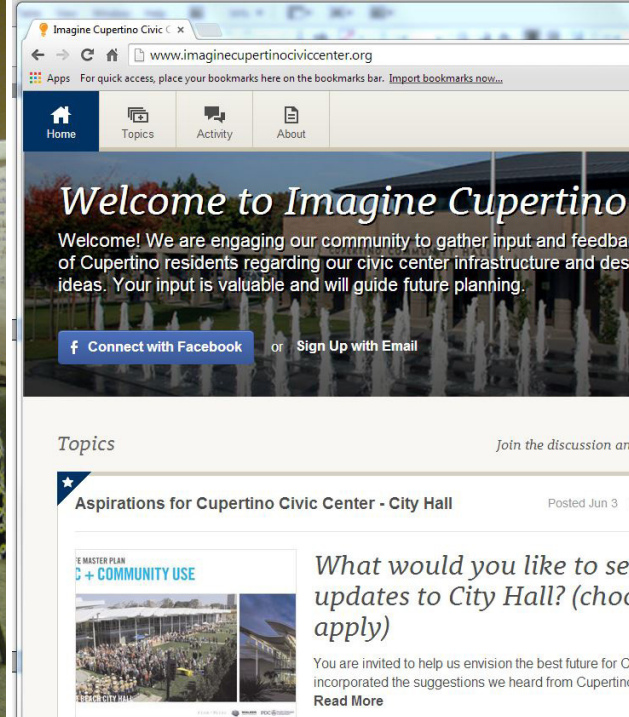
Imagine Cupertino Civic C ×

www.imaginecupertinociviccenter.org

Apps For quick access, place your bookmarks here on the bookmarks bar. Import bookmarks now...

Home Topics Activity About

Welcome to Imagine Cupertino

Welcome! We are engaging our community to gather input and feedba of Cupertino residents regarding our civic center infrastructure and des ideas. Your input is valuable and will guide future planning.

Connect with Facebook or Sign Up with Email

Topics

Join the discussion an

Aspirations for Cupertino Civic Center - City Hall

Posted Jun 3

TE MASTER PLAN
C + COMMUNITY USE

What would you like to se updates to City Hall? (choo apply)

You are invited to help us envision the best future for C incorporated the suggestions we heard from Cupertino

Read More